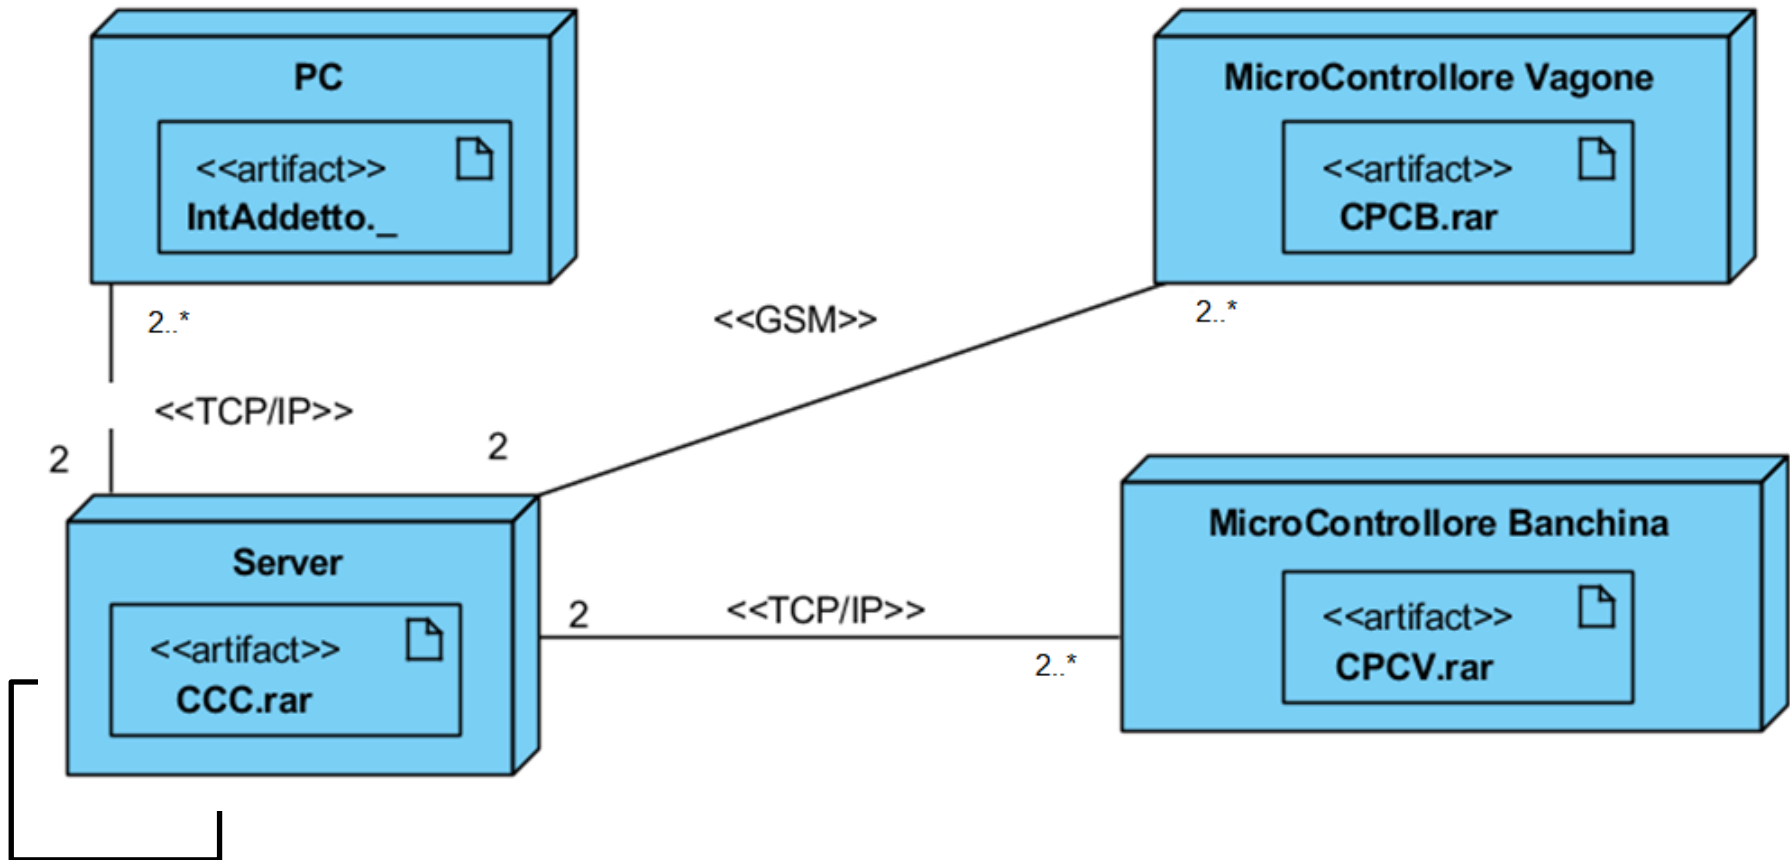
PC

<<artifact>>
IntAddetto._

MicroControllore Vagone

<<artifact>>
CPCB.rar

2..*

<<GSM>>

2..*

<<TCP/IP>>

2

2

Server

<<artifact>>
CCC.rar

2

<<TCP/IP>>

2..*

MicroControllore Banchina

<<artifact>>
CPCV.rar